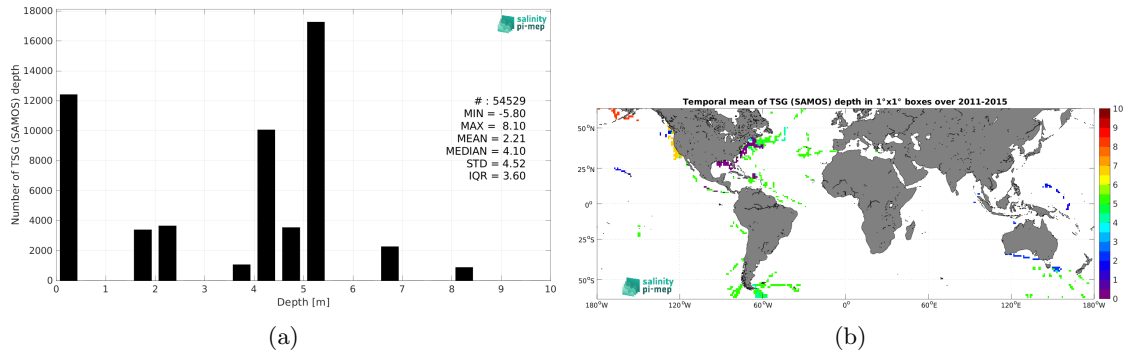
18000
16000
14000
12000
10000
8000
6000
4000
2000
0
Number of TSG (SAMOS) depth
0 1 2 3 4 5 6 7 8 9 10
Depth [m]
salinity pi-mep
# : 54529
MIN = -5.80
MAX = 8.10
MEAN = 2.21
MEDIAN = 4.10
STD = 4.52
IQR = 3.60
(a)

Temporal mean of TSG (SAMOS) depth in 1°x1° boxes over 2011-2015
50°N
25°N
0°
25°S
50°S
180°W 120°W 60°W 0° 60°E 120°E 180°W
10
9
8
7
6
5
4
3
2
1
0
salinity pi-mep
(b)